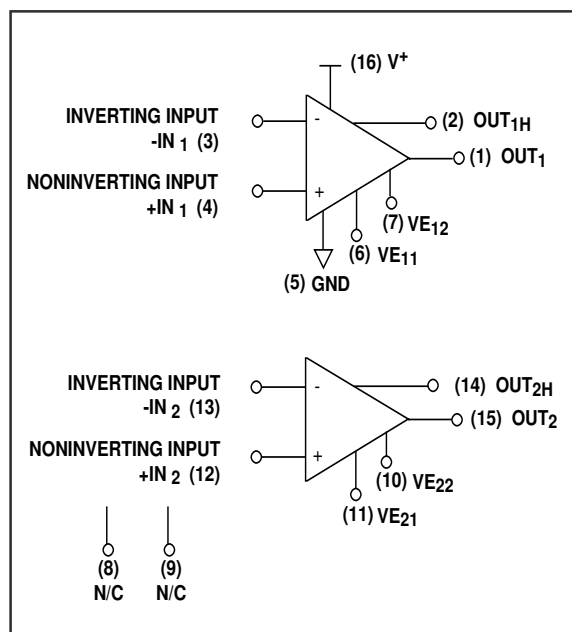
(16) V$^+$

INVERTING INPUT
-IN$_1$ (3)

NONINVERTING INPUT
+IN$_1$ (4)

-

+

(2) OUT$_{1H}$

(1) OUT$_1$

(7) VE$_{12}$

(6) VE$_{11}$

(5) GND

INVERTING INPUT
-IN$_2$ (13)

NONINVERTING INPUT
+IN$_2$ (12)

-

+

(14) OUT$_{2H}$

(15) OUT$_2$

(10) VE$_{22}$

(11) VE$_{21}$

(8)
N/C

(9)
N/C